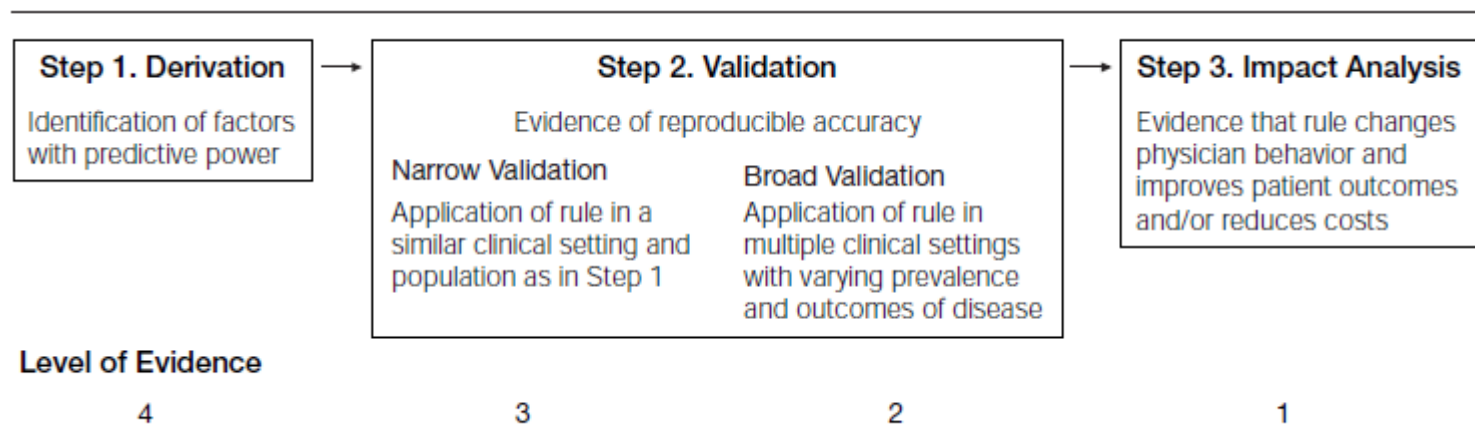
Step 1. Derivation

Identification of factors with predictive power

Step 2. Validation

Evidence of reproducible accuracy

Narrow Validation

Application of rule in a similar clinical setting and population as in Step 1

Broad Validation

Application of rule in multiple clinical settings with varying prevalence and outcomes of disease

Step 3. Impact Analysis

Evidence that rule changes physician behavior and improves patient outcomes and/or reduces costs

Level of Evidence

4

3

2

1